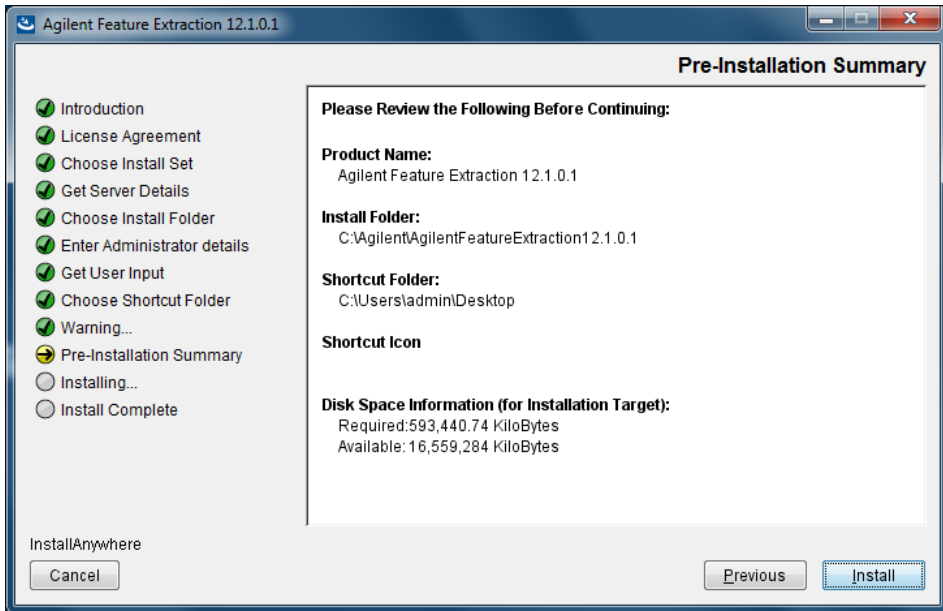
Agilent Feature Extraction 12.1.0.1

Pre-Installation Summary

Introduction
License Agreement
Choose Install Set
Get Server Details
Choose Install Folder
Enter Administrator details
Get User Input
Choose Shortcut Folder
Warning...
Pre-Installation Summary
Installing...
Install Complete

Please Review the Following Before Continuing:

Product Name:
Agilent Feature Extraction 12.1.0.1

Install Folder:
C:\Agilent\AgilentFeatureExtraction12.1.0.1

Shortcut Folder:
C:\Users\admin\Desktop

Shortcut Icon

Disk Space Information (for Installation Target):
Required:593,440.74 KiloBytes
Available:16,559,284 KiloBytes

InstallAnywhere

Cancel

Previous

Install